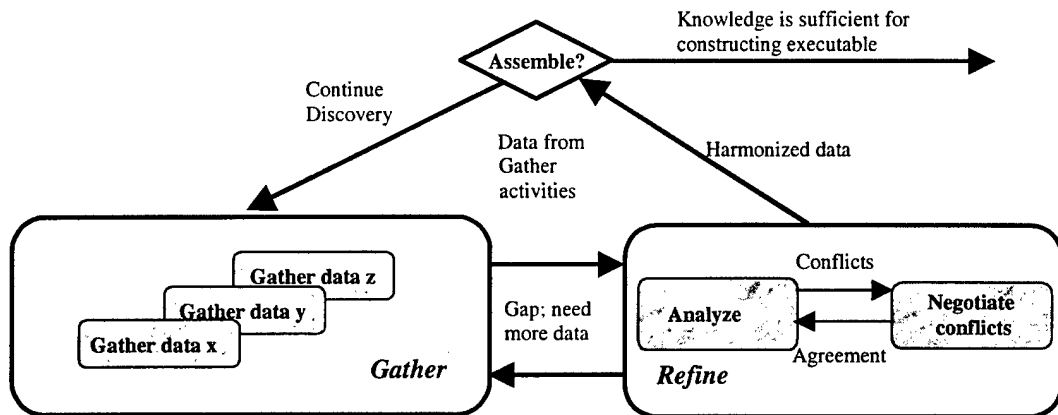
Knowledge is sufficient for constructing executable

Assemble?

Continue Discovery

Data from Gather activities

Harmonized data

Gather data z

Gather data y

Gather data x

Gather

Conflicts

Gap; need more data

Analyze

Negotiate conflicts

Agreement

Refine